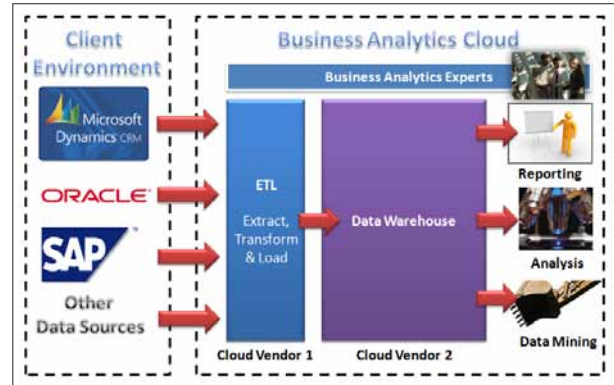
Client Environment

Microsoft Dynamics CRM

ORACLE

SAP

Other Data Sources

Business Analytics Cloud

Business Analytics Experts

ETL

Extract, Transform & Load

Cloud Vendor 1

Data Warehouse

Cloud Vendor 2

Reporting

Analysis

Data Mining